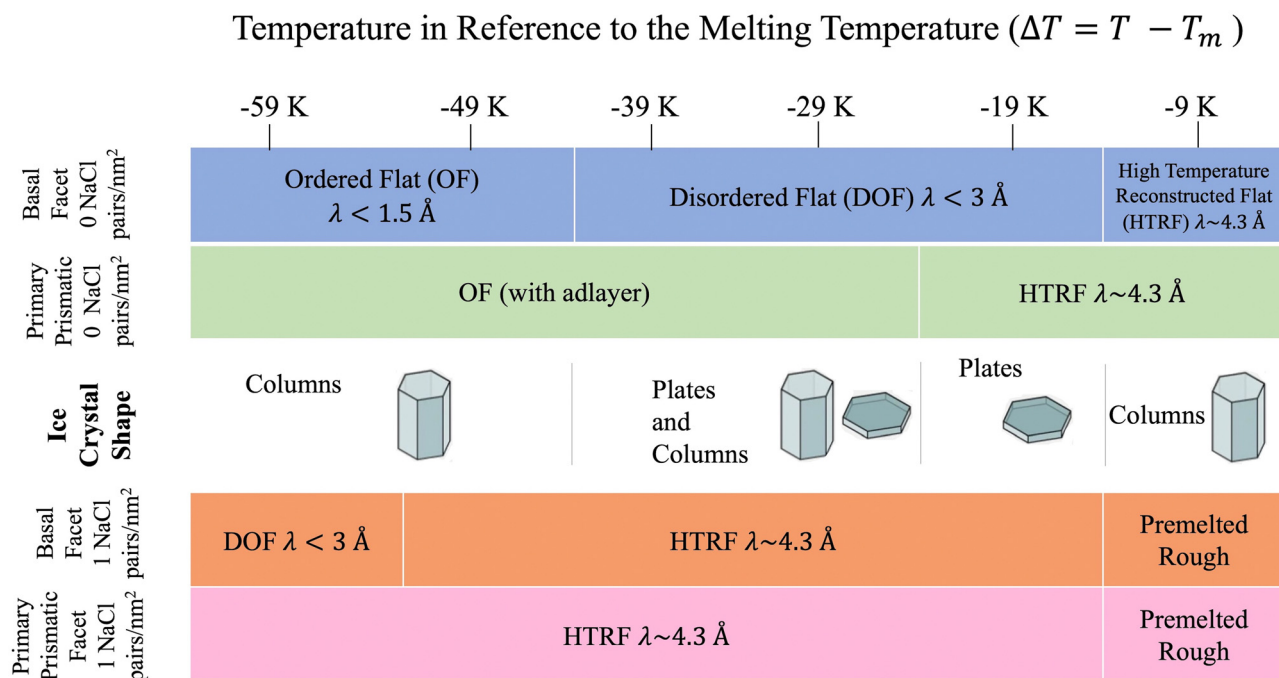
Temperature in Reference to the Melting Temperature ($\Delta T = T - T_m$)

-59 K -49 K -39 K -29 K -19 K -9 K

Basal Facet 0 NaCl pairs/nm$^2$

Ordered Flat (OF) $\lambda < 1.5$ Å

Disordered Flat (DOF) $\lambda < 3$ Å

High Temperature Reconstructed Flat (HTRF) $\lambda \sim 4.3$ Å

Primary Prismatic 0 NaCl pairs/nm$^2$

OF (with adlayer)

HTRF $\lambda \sim 4.3$ Å

Ice Crystal Shape

Columns

Plates and Columns

Plates

Columns

Basal Facet 1 NaCl pairs/nm$^2$

DOF $\lambda < 3$ Å

HTRF $\lambda \sim 4.3$ Å

Premelted Rough

Primary Prismatic Facet 1 NaCl pairs/nm$^2$

HTRF $\lambda \sim 4.3$ Å

Premelted Rough